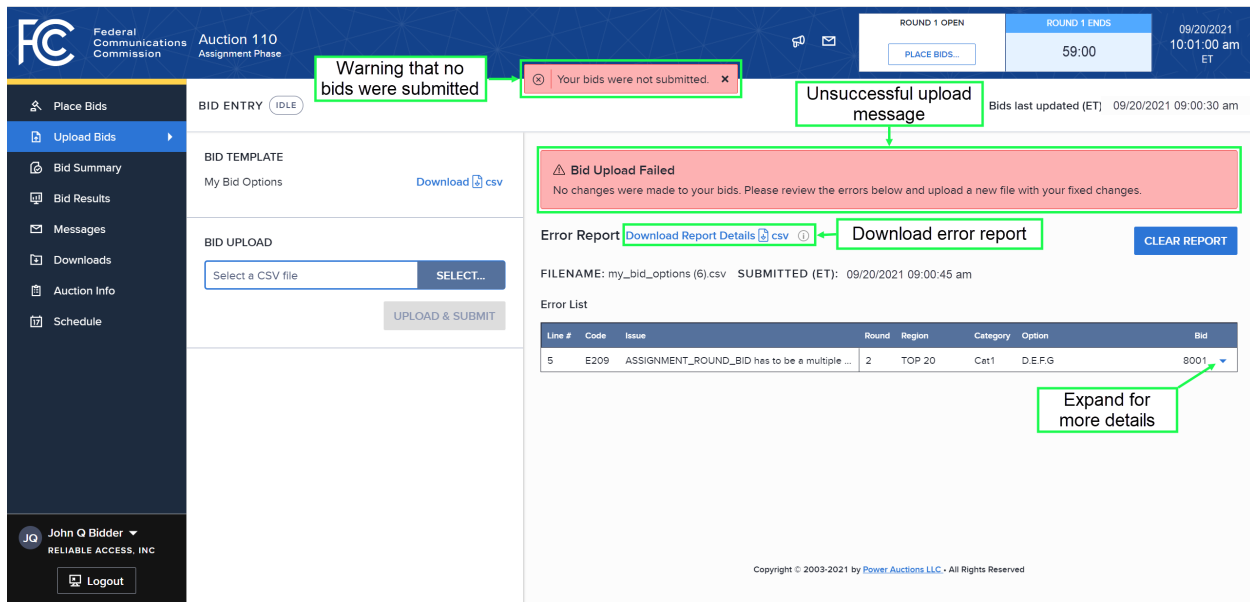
FCC Federal Communications Commission

Auction 110
Assignment Phase

ROUND 1 OPEN
PLACE BIDS...

ROUND 1 ENDS
59:00

09/20/2021
10:01:00 am
ET

Warning that no bids were submitted

Your bids were not submitted. ×

Place Bids
Upload Bids
Bid Summary
Bid Results
Messages
Downloads
Auction Info
Schedule

BID ENTRY IDLE

Unsuccessful upload message

Bids last updated (ET) 09/20/2021 09:00:30 am

BID TEMPLATE
My Bid Options
Download csv

BID UPLOAD
Select a CSV file
SELECT...
UPLOAD & SUBMIT

Bid Upload Failed
No changes were made to your bids. Please review the errors below and upload a new file with your fixed changes.

Error Report Download Report Details csv

Download error report

CLEAR REPORT

FILENAME: my_bid_options (6).csv SUBMITTED (ET): 09/20/2021 09:00:45 am

Error List

| Line # | Code | Issue | Round | Region | Category | Option | Bid |
|---|---|---|---|---|---|---|---|
| 5 | E209 | ASSIGNMENT_ROUND_BID has to be a multiple ... | 2 | TOP 20 | Cat1 | D.E.F.G | 8001 |

Expand for more details

JQ John Q Bidder
RELIABLE ACCESS, INC
Logout

Copyright © 2003-2021 by Power Auctions LLC • All Rights Reserved